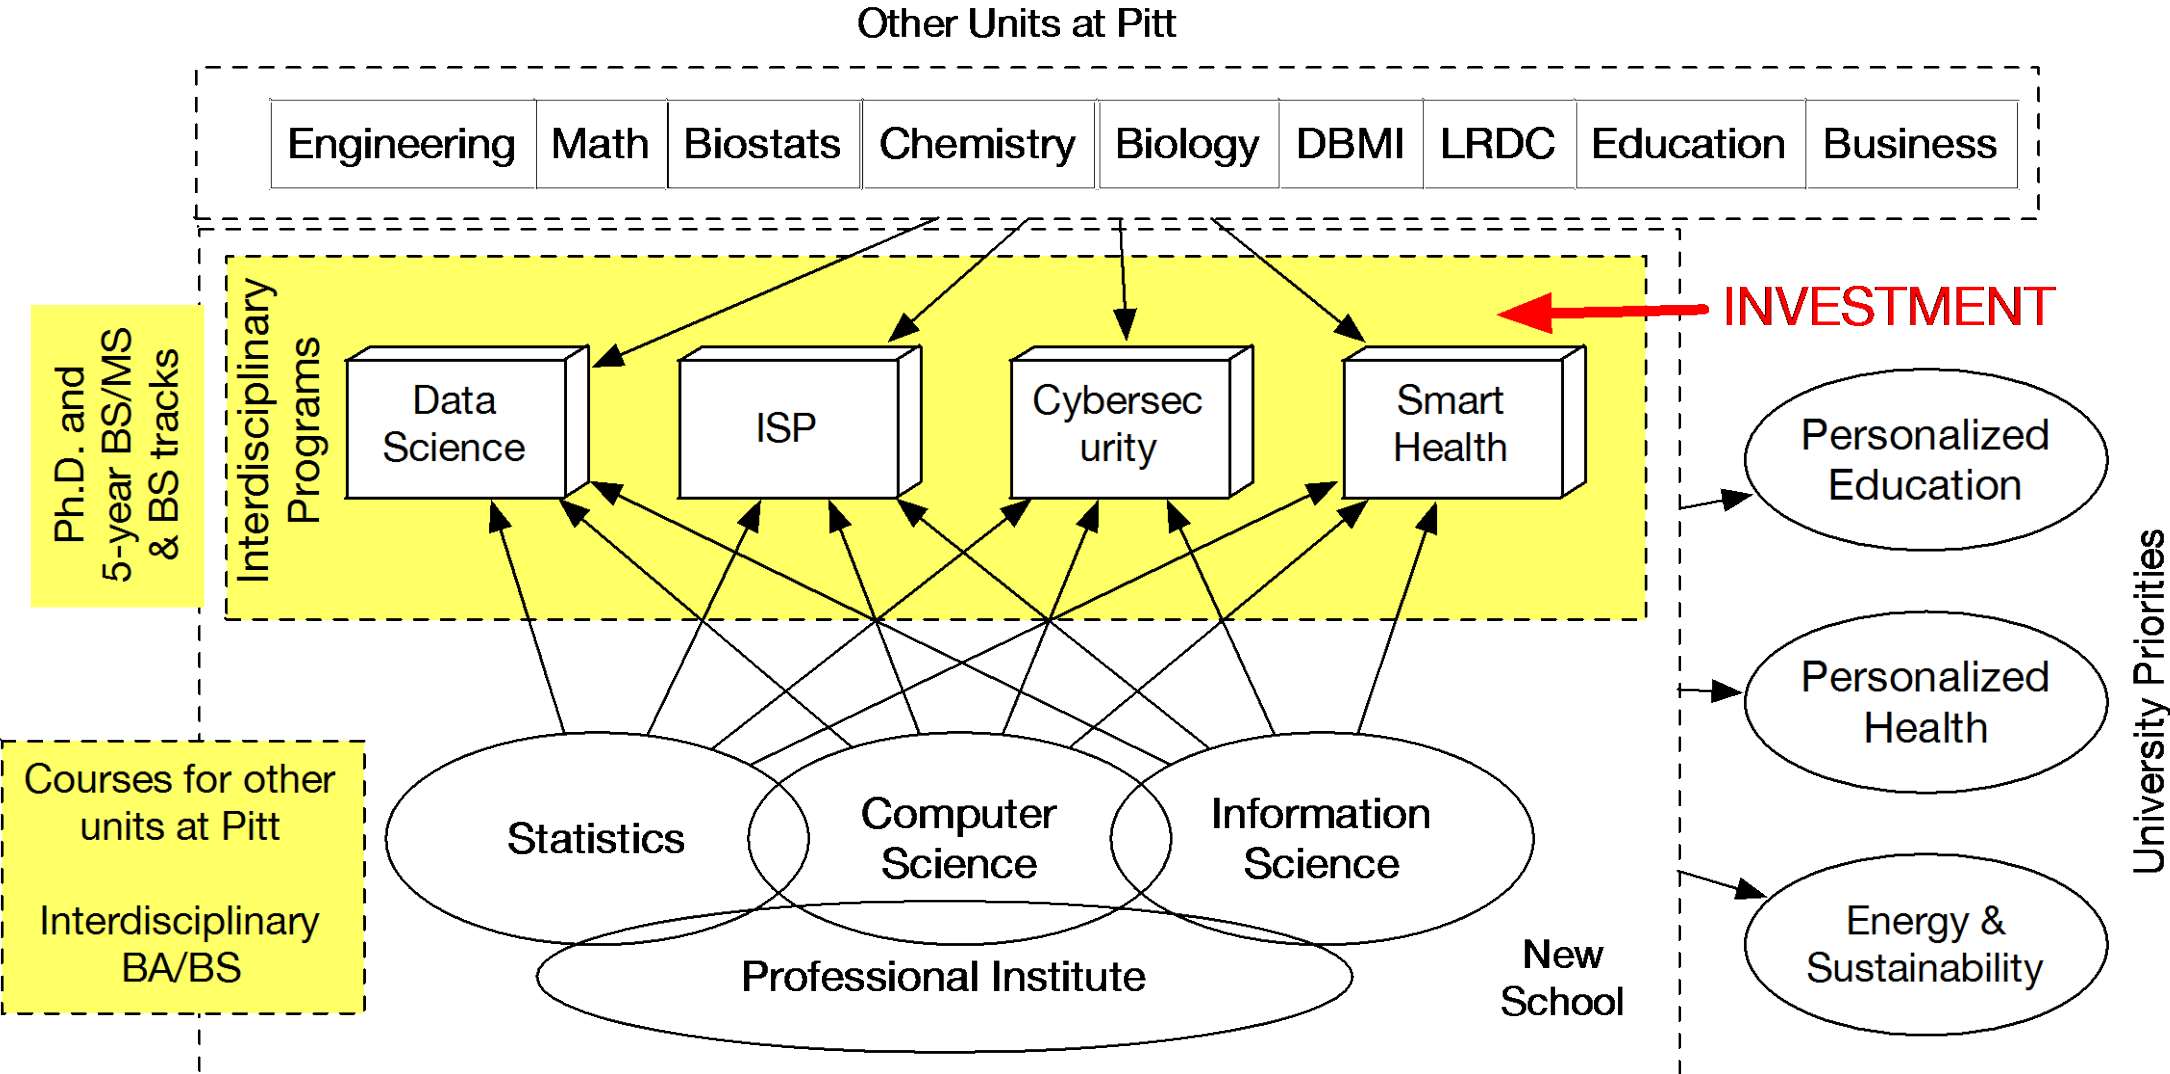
Other Units at Pitt

| Engineering | Math | Biostats | Chemistry | Biology | DBMI | LRDC | Education | Business |
|---|---|---|---|---|---|---|---|---|

Ph.D. and 5-year BS/MS & BS tracks

Interdisciplinary Programs

Data Science

ISP

Cybersecurity

Smart Health

INVESTMENT

Personalized Education

Personalized Health

Energy & Sustainability

University Priorities

Courses for other units at Pitt

Interdisciplinary BA/BS

Statistics

Computer Science

Information Science

Professional Institute

New School